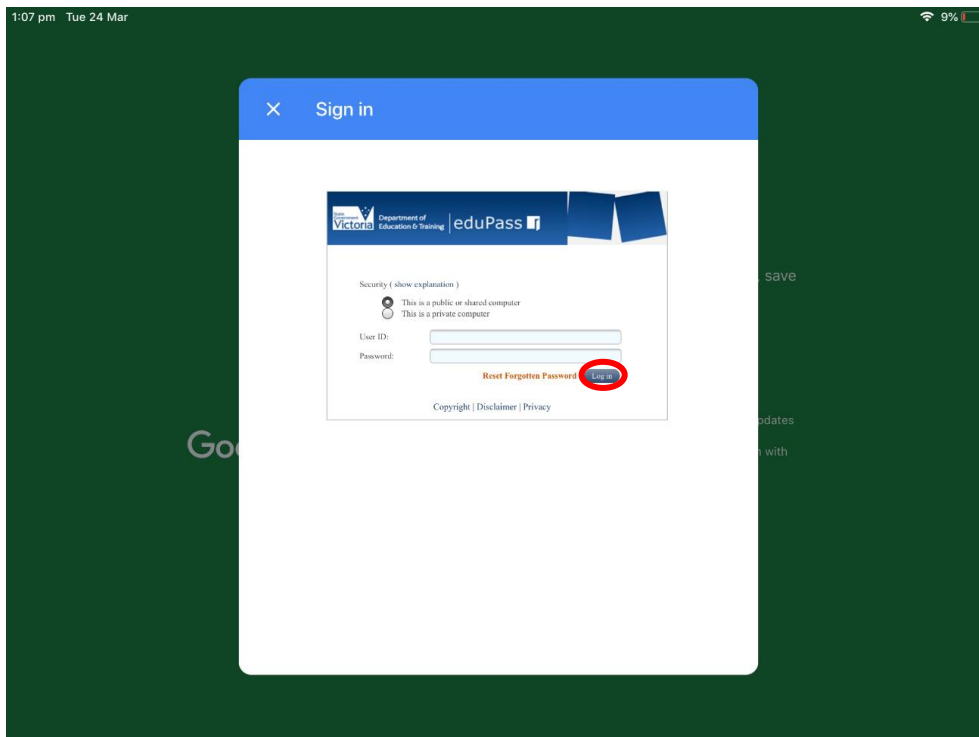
1:07 pm Tue 24 Mar

9%

×

Sign in

State Government Victoria

Department of Education & Training

eduPass

Security ( show explanation )

This is a public or shared computer

This is a private computer

User ID:

Password:

Reset Forgotten Password

Log in

Copyright | Disclaimer | Privacy

Goo

, save

pdates

n with